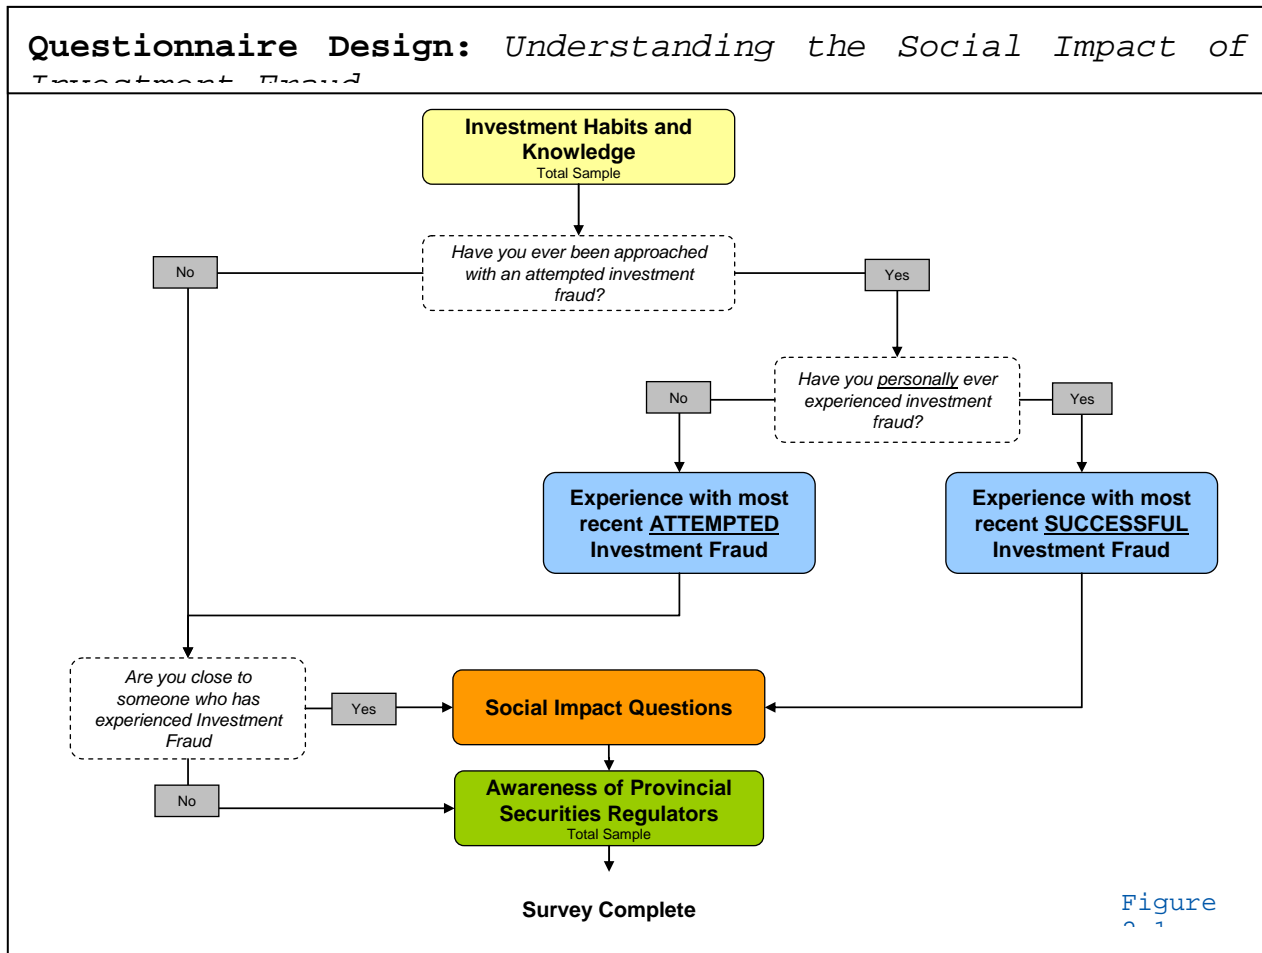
**Questionnaire Design:** *Understanding the Social Impact of* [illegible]

Investment Habits and Knowledge
Total Sample

Have you ever been approached with an attempted investment fraud?

No

Yes

Have you personally ever experienced investment fraud?

No

Yes

Experience with most recent ATTEMPTED Investment Fraud

Experience with most recent SUCCESSFUL Investment Fraud

Are you close to someone who has experienced Investment Fraud

Yes

Social Impact Questions

No

Awareness of Provincial Securities Regulators
Total Sample

Survey Complete

Figure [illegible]